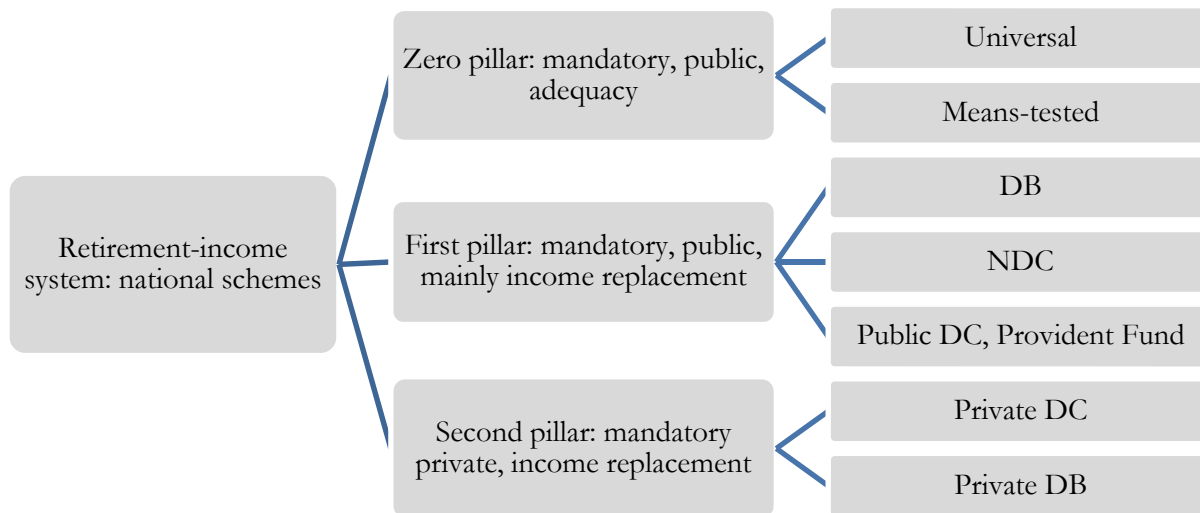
Retirement-income system: national schemes

Zero pillar: mandatory, public, adequacy

Universal

Means-tested

First pillar: mandatory, public, mainly income replacement

DB

NDC

Public DC, Provident Fund

Second pillar: mandatory private, income replacement

Private DC

Private DB